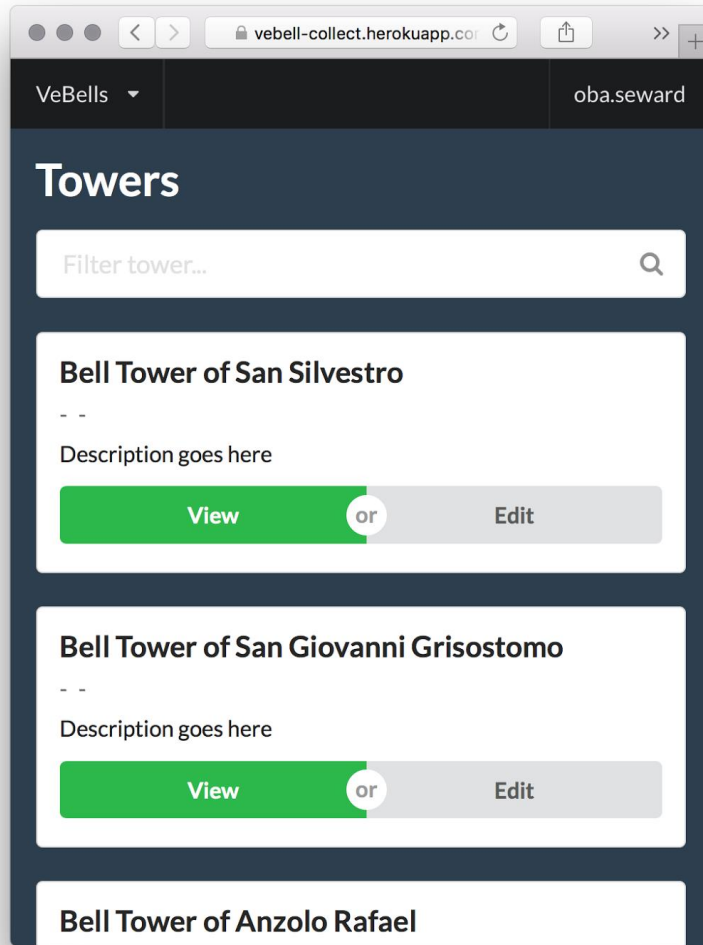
vebell-collect.herokuapp.co

VeBells

oba.seward

Towers

Filter tower...

Bell Tower of San Silvestro

- -

Description goes here

View or Edit

Bell Tower of San Giovanni Grisostomo

- -

Description goes here

View or Edit

Bell Tower of Anzolo Rafael